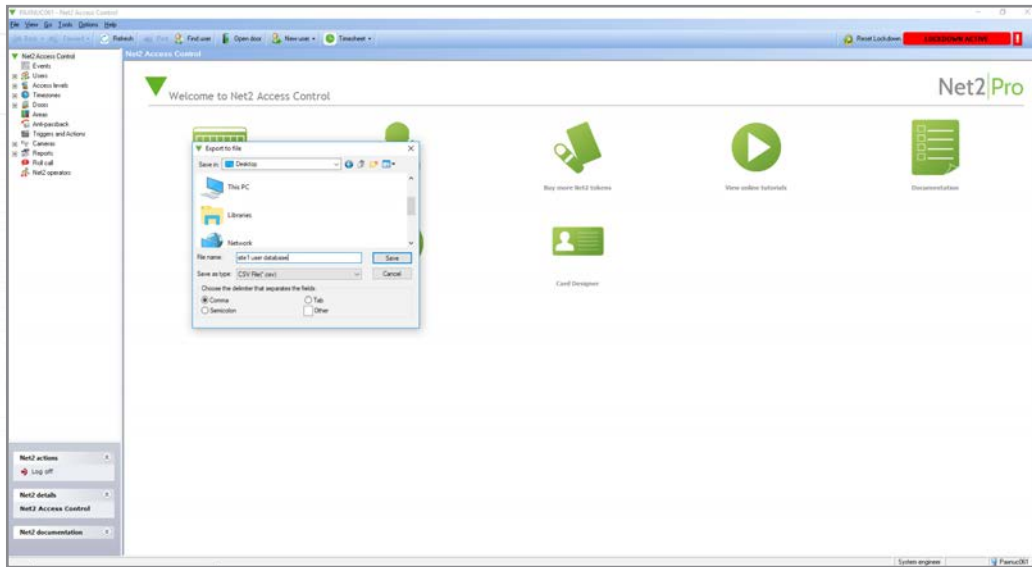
PAXNUC061 - Net2 Access Control
File View Go Tools Options Help
Back Forward Refresh Print Find user Open door New user Timesheet
Reset Lockdown LOCKDOWN ACTIVE

Net2 Access Control
Events
Users
Access levels
Timezones
Doors
Areas
Anti-passback
Triggers and Actions
Cameras
Reports
Roll call
Net2 operators

Net2 Access Control

Welcome to Net2 Access Control

Net2 Pro

Export to file
Save in: Desktop
This PC
Libraries
Network
File name: site1 user database
Save
Save as type: CSV File (*.csv)
Cancel
Choose the delimiter that separates the fields
Comma
Tab
Semicolon
Other

Buy more Net2 tokens
View online tutorials
Documentation
Card Designer

Net2 actions
Log off
Net2 details
Net2 Access Control
Net2 documentation

System engineer
Paxnuc061